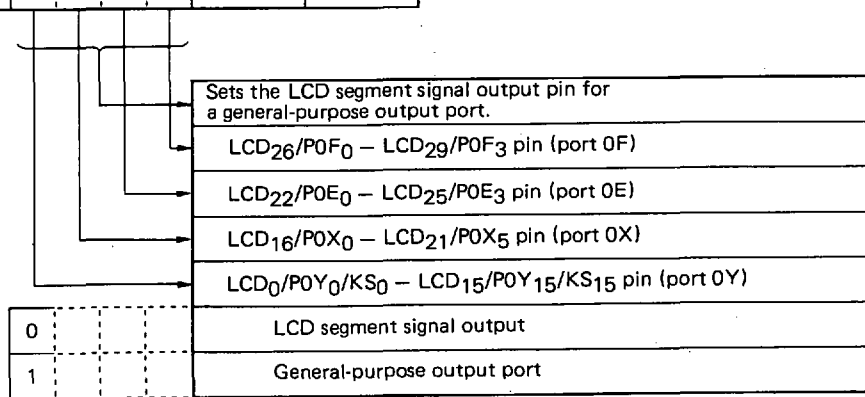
Sets the LCD segment signal output pin for a general-purpose output port.

$LCD_{26}/P0F_0 - LCD_{29}/P0F_3$ pin (port 0F)

$LCD_{22}/P0E_0 - LCD_{25}/P0E_3$ pin (port 0E)

$LCD_{16}/P0X_0 - LCD_{21}/P0X_5$ pin (port 0X)

$LCD_0/P0Y_0/KS_0 - LCD_{15}/P0Y_{15}/KS_{15}$ pin (port 0Y)

| | |
|---|---|
| 0 | LCD segment signal output |
| 1 | General-purpose output port |